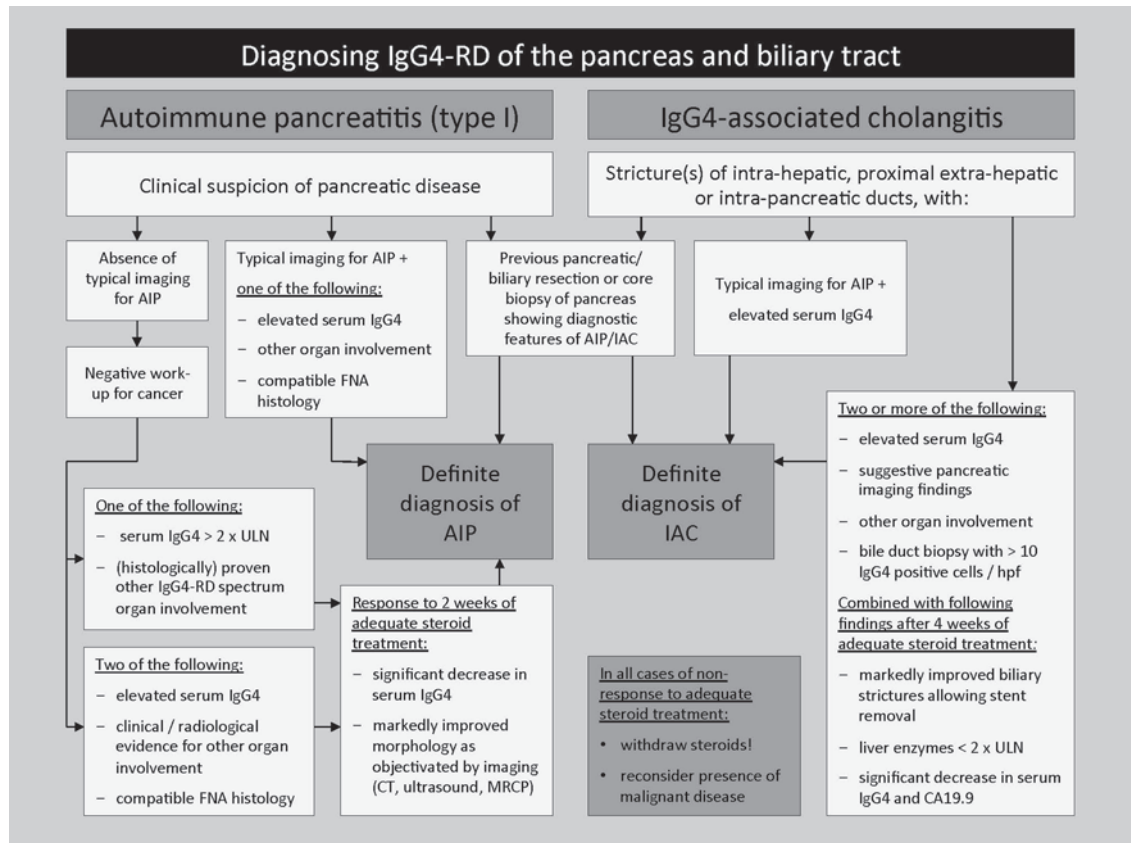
Diagnosing IgG4-RD of the pancreas and biliary tract

Autoimmune pancreatitis (type I)

IgG4-associated cholangitis

Clinical suspicion of pancreatic disease

Stricture(s) of intra-hepatic, proximal extra-hepatic or intra-pancreatic ducts, with:

Absence of typical imaging for AIP

Typical imaging for AIP + one of the following:
– elevated serum IgG4
– other organ involvement
– compatible FNA histology

Previous pancreatic/ biliary resection or core biopsy of pancreas showing diagnostic features of AIP/IAC

Typical imaging for AIP + elevated serum IgG4

Negative work-up for cancer

Two or more of the following:
– elevated serum IgG4
– suggestive pancreatic imaging findings
– other organ involvement
– bile duct biopsy with > 10 IgG4 positive cells / hpf

Combined with following findings after 4 weeks of adequate steroid treatment:
– markedly improved biliary strictures allowing stent removal
– liver enzymes < 2 x ULN
– significant decrease in serum IgG4 and CA19.9

Definite diagnosis of AIP

Definite diagnosis of IAC

One of the following:
– serum IgG4 > 2 x ULN
– (histologically) proven other IgG4-RD spectrum organ involvement

Response to 2 weeks of adequate steroid treatment:
– significant decrease in serum IgG4
– markedly improved morphology as objectivated by imaging (CT, ultrasound, MRCP)

Two of the following:
– elevated serum IgG4
– clinical / radiological evidence for other organ involvement
– compatible FNA histology

In all cases of non-response to adequate steroid treatment:
• withdraw steroids!
• reconsider presence of malignant disease